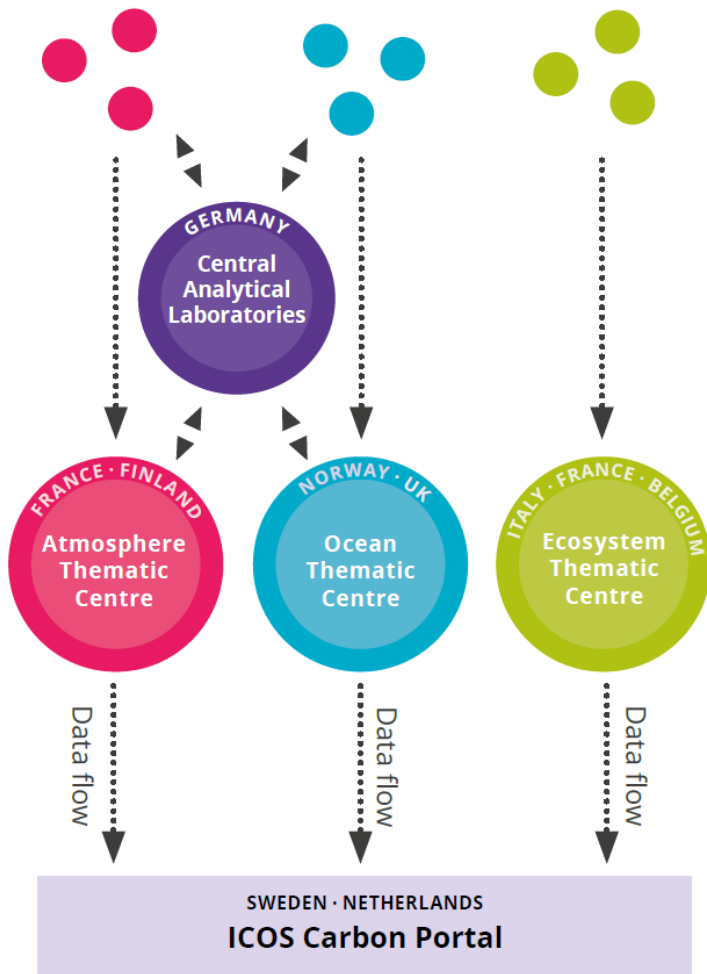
GERMANY
Central Analytical Laboratories

FRANCE · FINLAND
Atmosphere Thematic Centre

NORWAY · UK
Ocean Thematic Centre

ITALY · FRANCE · BELGIUM
Ecosystem Thematic Centre

Data flow

Data flow

Data flow

SWEDEN · NETHERLANDS
ICOS Carbon Portal